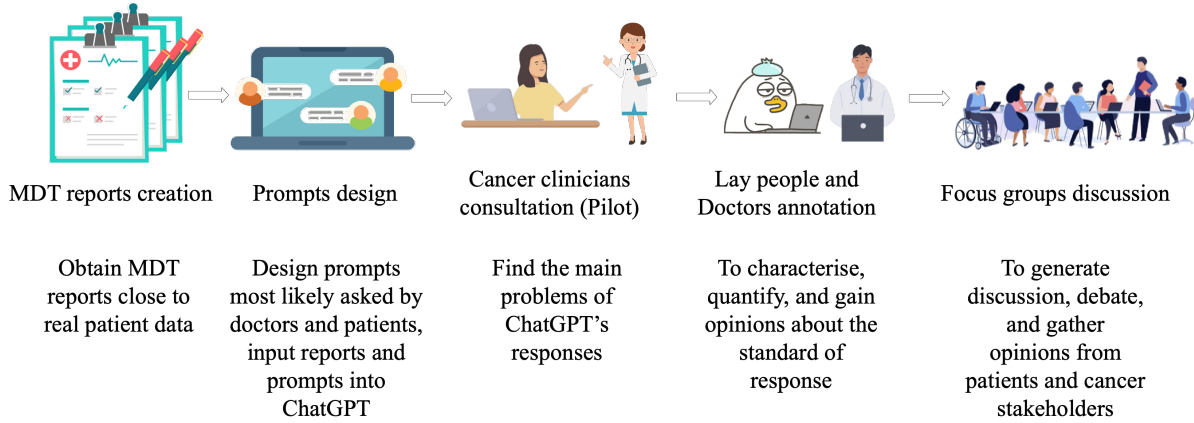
MDT reports creation

Obtain MDT reports close to real patient data

Prompts design

Design prompts most likely asked by doctors and patients, input reports and prompts into ChatGPT

Cancer clinicians consultation (Pilot)

Find the main problems of ChatGPT's responses

Lay people and Doctors annotation

To characterise, quantify, and gain opinions about the standard of response

Focus groups discussion

To generate discussion, debate, and gather opinions from patients and cancer stakeholders